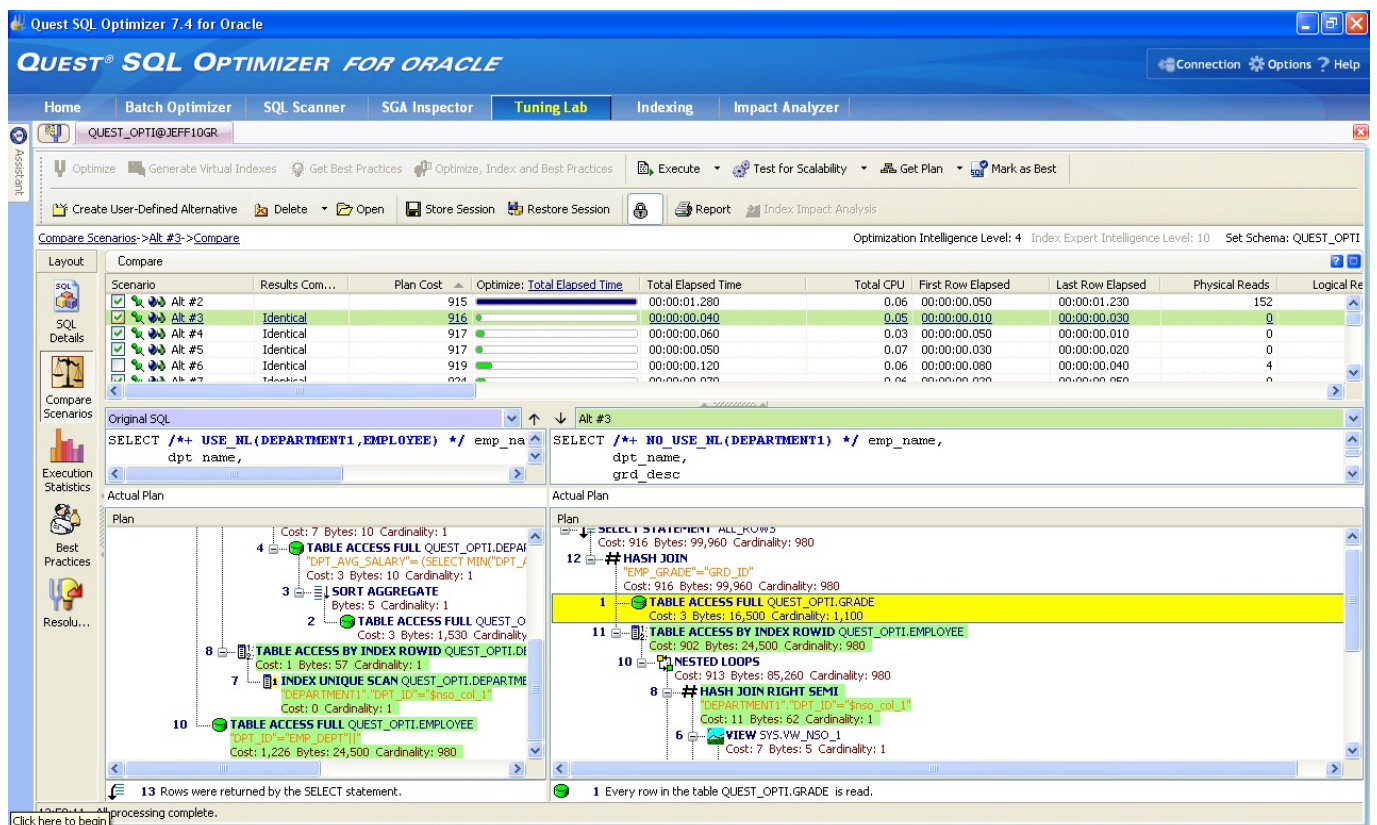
Quest SQL Optimizer 7.4 for Oracle

QUEST® SQL OPTIMIZER FOR ORACLE

Connection Options ? Help

Home | Batch Optimizer | SQL Scanner | SGA Inspector | Tuning Lab | Indexing | Impact Analyzer

Assistant

QUEST_OPTI@JEFF10GR

Optimize | Generate Virtual Indexes | Get Best Practices | Optimize, Index and Best Practices | Execute | Test for Scalability | Get Plan | Mark as Best

Create User-Defined Alternative | Delete | Open | Store Session | Restore Session | Report | Index Impact Analysis

Compare Scenarios->Alt #3->Compare

Optimization Intelligence Level: 4 Index Expert Intelligence Level: 10 Set Schema: QUEST_OPTI

Layout

SQL Details

Compare Scenarios

Execution Statistics

Best Practices

Resolu...

Compare

| Scenario | Results Com... | Plan Cost | Optimize: Total Elapsed Time | Total Elapsed Time | Total CPU | First Row Elapsed | Last Row Elapsed | Physical Reads | Logical Re |
|---|---|---|---|---|---|---|---|---|---|
| Alt #2 | | 915 | | 00:00:01.280 | 0.06 | 00:00:00.050 | 00:00:01.230 | 152 | |
| Alt #3 | Identical | 916 | | 00:00:00.040 | 0.05 | 00:00:00.010 | 00:00:00.030 | 0 | |
| Alt #4 | Identical | 917 | | 00:00:00.060 | 0.03 | 00:00:00.050 | 00:00:00.010 | 0 | |
| Alt #5 | Identical | 917 | | 00:00:00.050 | 0.07 | 00:00:00.030 | 00:00:00.020 | 0 | |
| Alt #6 | Identical | 919 | | 00:00:00.120 | 0.06 | 00:00:00.080 | 00:00:00.040 | 4 | |
| Alt #7 | Identical | 924 | | 00:00:00.070 | 0.06 | 00:00:00.020 | 00:00:00.050 | 0 | |

Original SQL

SELECT /*+ USE_NL(DEPARTMENT1,EMPLOYEE) */ emp_na
       dpt_name,

Alt #3

SELECT /*+ NO_USE_NL(DEPARTMENT1) */ emp_name,
       dpt_name,
       grd_desc

Actual Plan

Plan

Cost: 7 Bytes: 10 Cardinality: 1
4 TABLE ACCESS FULL QUEST_OPTI.DEPAR
"DPT_AVG_SALARY"= (SELECT MIN("DPT_A
Cost: 3 Bytes: 10 Cardinality: 1
3 SORT AGGREGATE
Bytes: 5 Cardinality: 1
2 TABLE ACCESS FULL QUEST_O
Cost: 3 Bytes: 1,530 Cardinality
8 TABLE ACCESS BY INDEX ROWID QUEST_OPTI.DE
Cost: 1 Bytes: 57 Cardinality: 1
7 INDEX UNIQUE SCAN QUEST_OPTI.DEPARTME
"DEPARTMENT1"."DPT_ID"="$nso_col_1"
Cost: 0 Cardinality: 1
10 TABLE ACCESS FULL QUEST_OPTI.EMPLOYEE
"DPT_ID"="EMP_DEPT"||''
Cost: 1,226 Bytes: 24,500 Cardinality: 980

13 Rows were returned by the SELECT statement.

Actual Plan

Plan

SELECT STATEMENT ALL_ROWS
Cost: 916 Bytes: 99,960 Cardinality: 980
12 HASH JOIN
"EMP_GRADE"="GRD_ID"
Cost: 916 Bytes: 99,960 Cardinality: 980
1 TABLE ACCESS FULL QUEST_OPTI.GRADE
Cost: 3 Bytes: 16,500 Cardinality: 1,100
11 TABLE ACCESS BY INDEX ROWID QUEST_OPTI.EMPLOYEE
Cost: 902 Bytes: 24,500 Cardinality: 980
10 NESTED LOOPS
Cost: 913 Bytes: 85,260 Cardinality: 980
8 HASH JOIN RIGHT SEMI
"DEPARTMENT1"."DPT_ID"="$nso_col_1"
Cost: 11 Bytes: 62 Cardinality: 1
6 VIEW SYS.VW_NSO_1
Cost: 7 Bytes: 5 Cardinality: 1

1 Every row in the table QUEST_OPTI.GRADE is read.

Click here to begin processing complete.